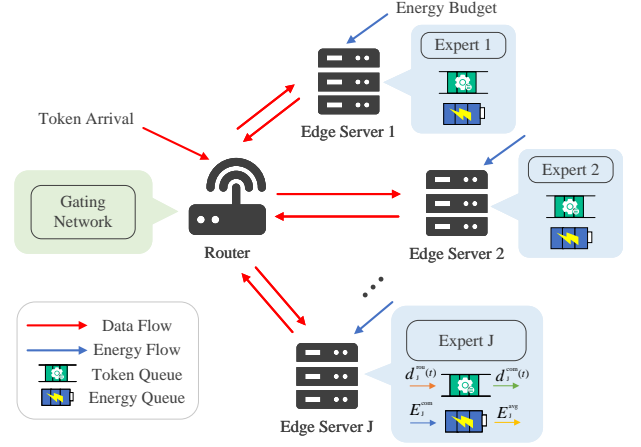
Energy Budget

Expert 1

Token Arrival

Edge Server 1

Gating Network

Router

Expert 2

Edge Server 2

Data Flow

Energy Flow

Token Queue

Energy Queue

Expert J

$d_J^{\text{arr}}(t)$

$d_J^{\text{com}}(t)$

$E_J^{\text{com}}$

$E_J^{\text{avg}}$

Edge Server J